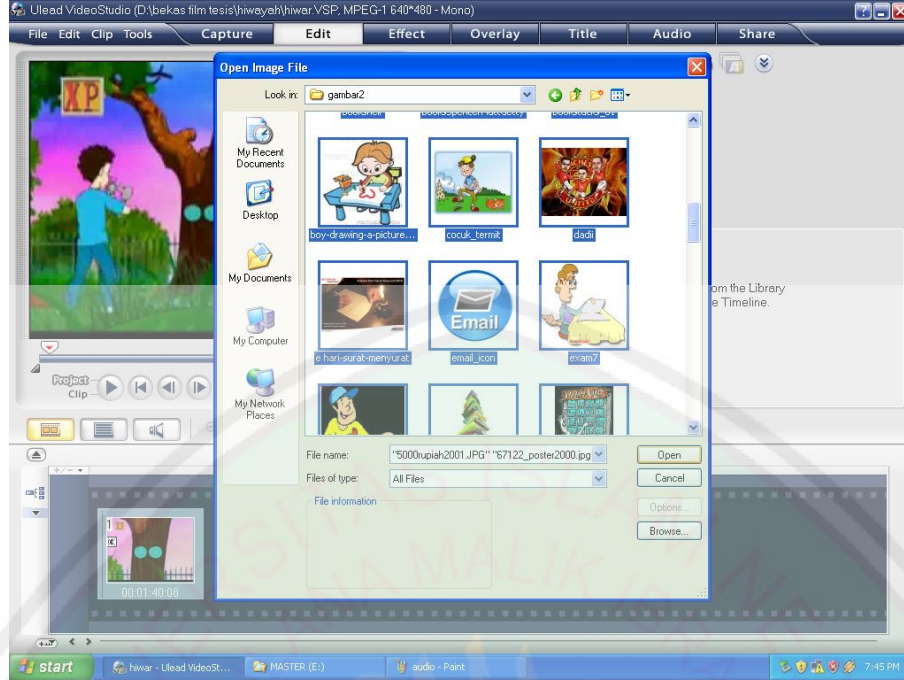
Ulead VideoStudio (D:\bekas film tesis\hiwayah\hiwar.VSP, MPEG-1 640*480 - Mono)

File Edit Clip Tools

Capture Edit Effect Overlay Title Audio Share

XP

Open Image File

Look in: gambar2

My Recent Documents

Desktop

My Documents

My Computer

My Network Places

boy-drawing-a-picture...

cocuk_termit

dadi

e hari-surat-menyurat

Email

email_icon

exam7

File name: "5000rupiah2001.JPG" "67122_poster2000.jpg

Files of type: All Files

Open

Cancel

Options...

Browse...

File information

om the Library

e Timeline.

Project

Clip

00:01:40:08

start

hiwar - Ulead VideoSt...

MASTER (E:)

audio - Paint

7:45 PM